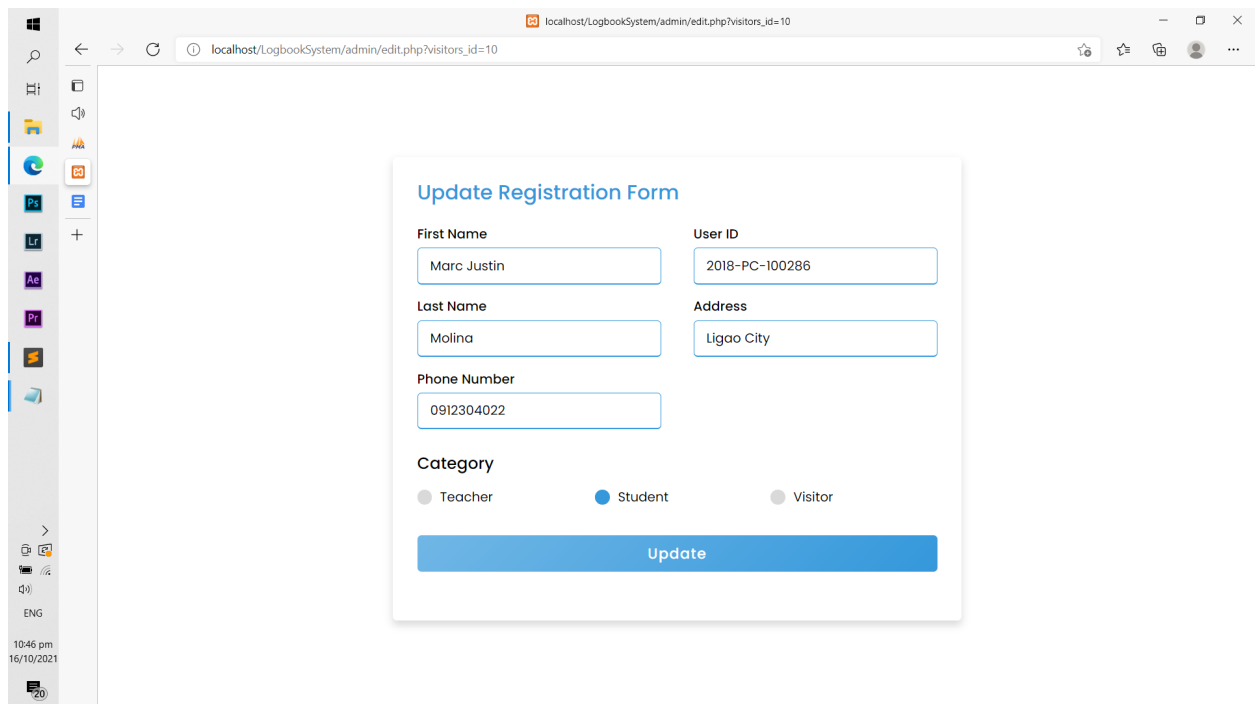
localhost/LogbookSystem/admin/edit.php?visitors_id=10

localhost/LogbookSystem/admin/edit.php?visitors_id=10

Update Registration Form

First Name
Marc Justin

User ID
2018-PC-100286

Last Name
Molina

Address
Ligao City

Phone Number
0912304022

Category
Teacher
Student
Visitor

Update

ENG
10:46 pm
16/10/2021
20